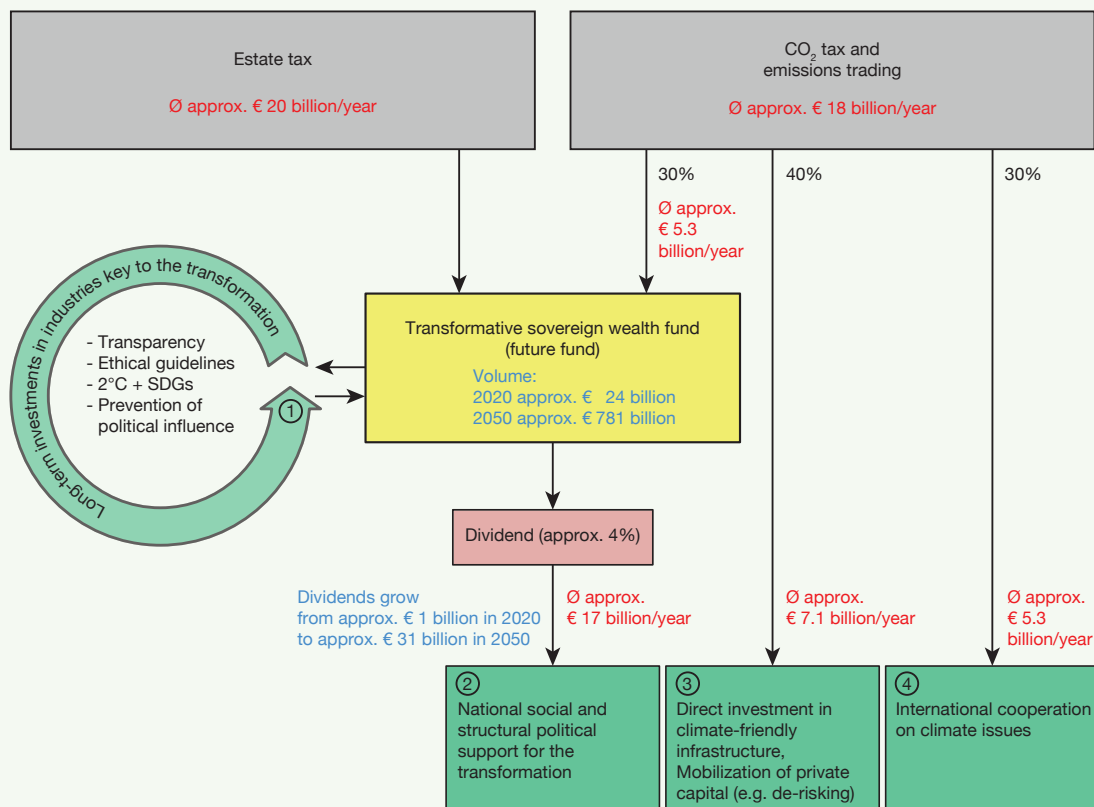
Estate tax

Ø approx. € 20 billion/year

$CO_2$ tax and emissions trading

Ø approx. € 18 billion/year

30%

Ø approx. € 5.3 billion/year

40%

30%

Long-term investments in industries key to the transformation

- Transparency
- Ethical guidelines
- 2°C + SDGs
- Prevention of political influence

①

Transformative sovereign wealth fund (future fund)

Volume:
2020 approx. € 24 billion
2050 approx. € 781 billion

Dividend (approx. 4%)

Dividends grow from approx. € 1 billion in 2020 to approx. € 31 billion in 2050

Ø approx. € 17 billion/year

Ø approx. € 7.1 billion/year

Ø approx. € 5.3 billion/year

②
National social and structural political support for the transformation

③
Direct investment in climate-friendly infrastructure, Mobilization of private capital (e.g. de-risking)

④
International cooperation on climate issues